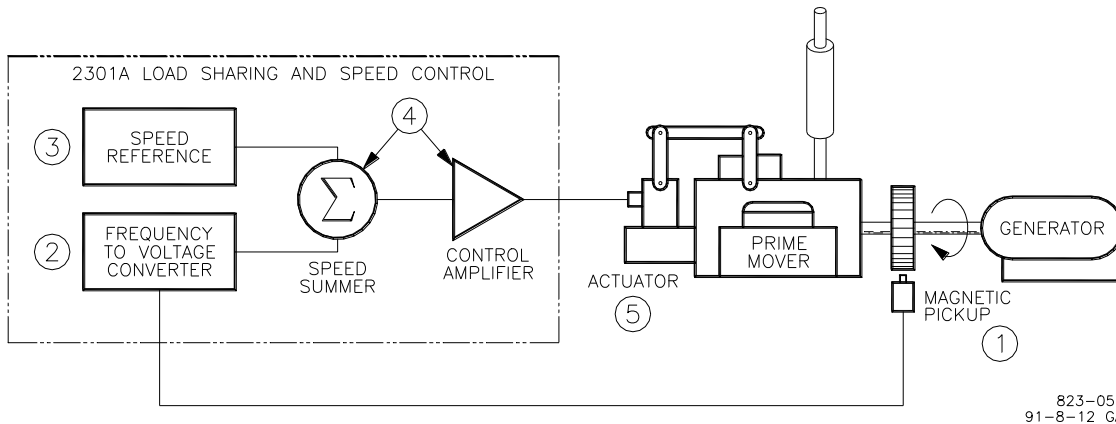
2301A LOAD SHARING AND SPEED CONTROL

3
SPEED REFERENCE

4

$\Sigma$

2
FREQUENCY TO VOLTAGE CONVERTER

SPEED SUMMER

CONTROL AMPLIFIER

ACTUATOR
5

PRIME MOVER

GENERATOR

MAGNETIC PICKUP
1

823-05
91-8-12 G